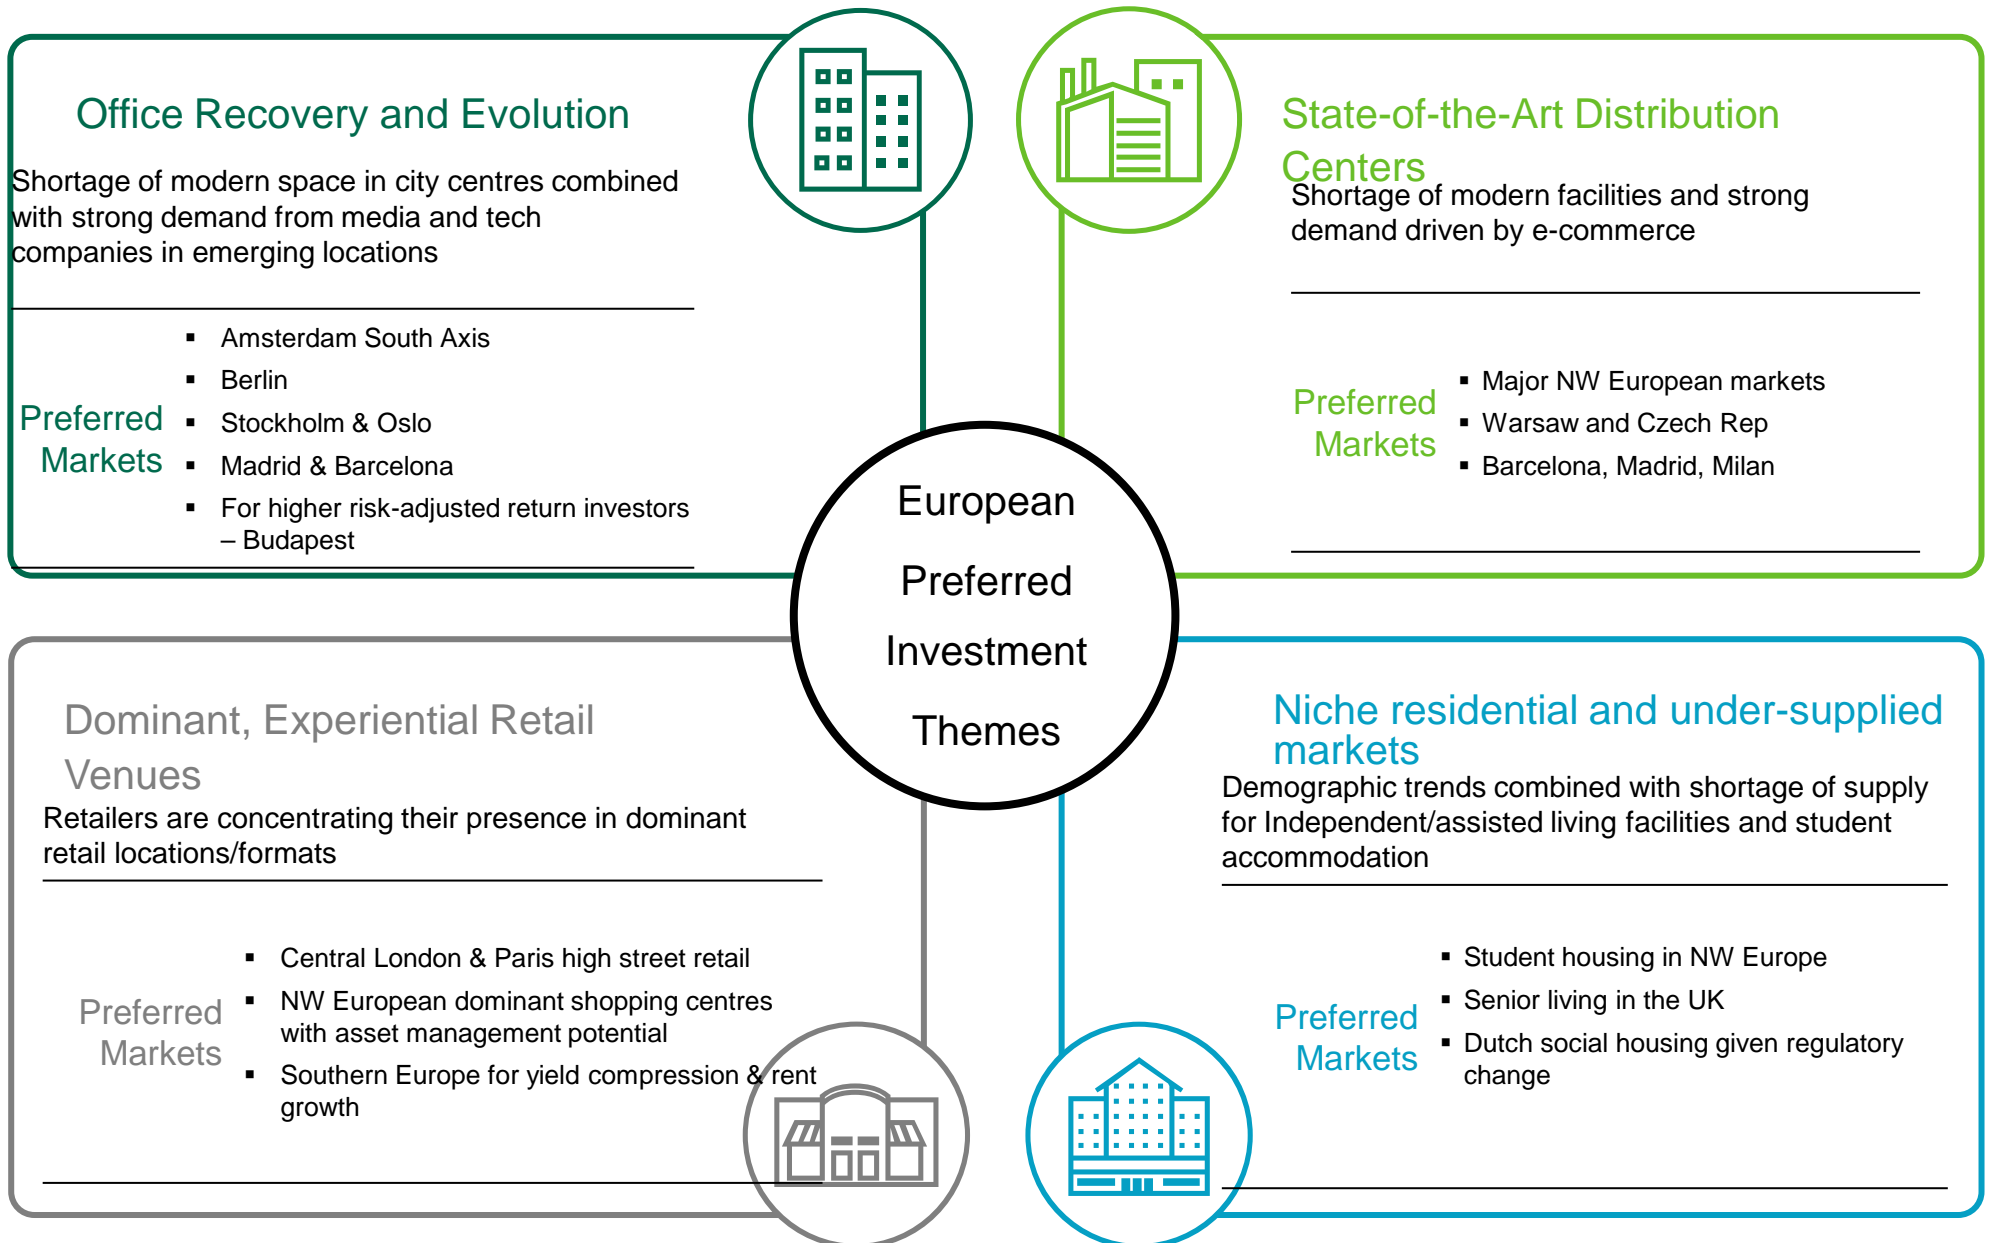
Office Recovery and Evolution

Shortage of modern space in city centres combined with strong demand from media and tech companies in emerging locations

Preferred Markets

- Amsterdam South Axis
- Berlin
- Stockholm & Oslo
- Madrid & Barcelona
- For higher risk-adjusted return investors – Budapest

State-of-the-Art Distribution Centers

Shortage of modern facilities and strong demand driven by e-commerce

Preferred Markets

- Major NW European markets
- Warsaw and Czech Rep
- Barcelona, Madrid, Milan

European Preferred Investment Themes

Dominant, Experiential Retail Venues

Retailers are concentrating their presence in dominant retail locations/formats

Preferred Markets

- Central London & Paris high street retail
- NW European dominant shopping centres with asset management potential
- Southern Europe for yield compression & rent growth

Niche residential and under-supplied markets

Demographic trends combined with shortage of supply for Independent/assisted living facilities and student accommodation

Preferred Markets

- Student housing in NW Europe
- Senior living in the UK
- Dutch social housing given regulatory change